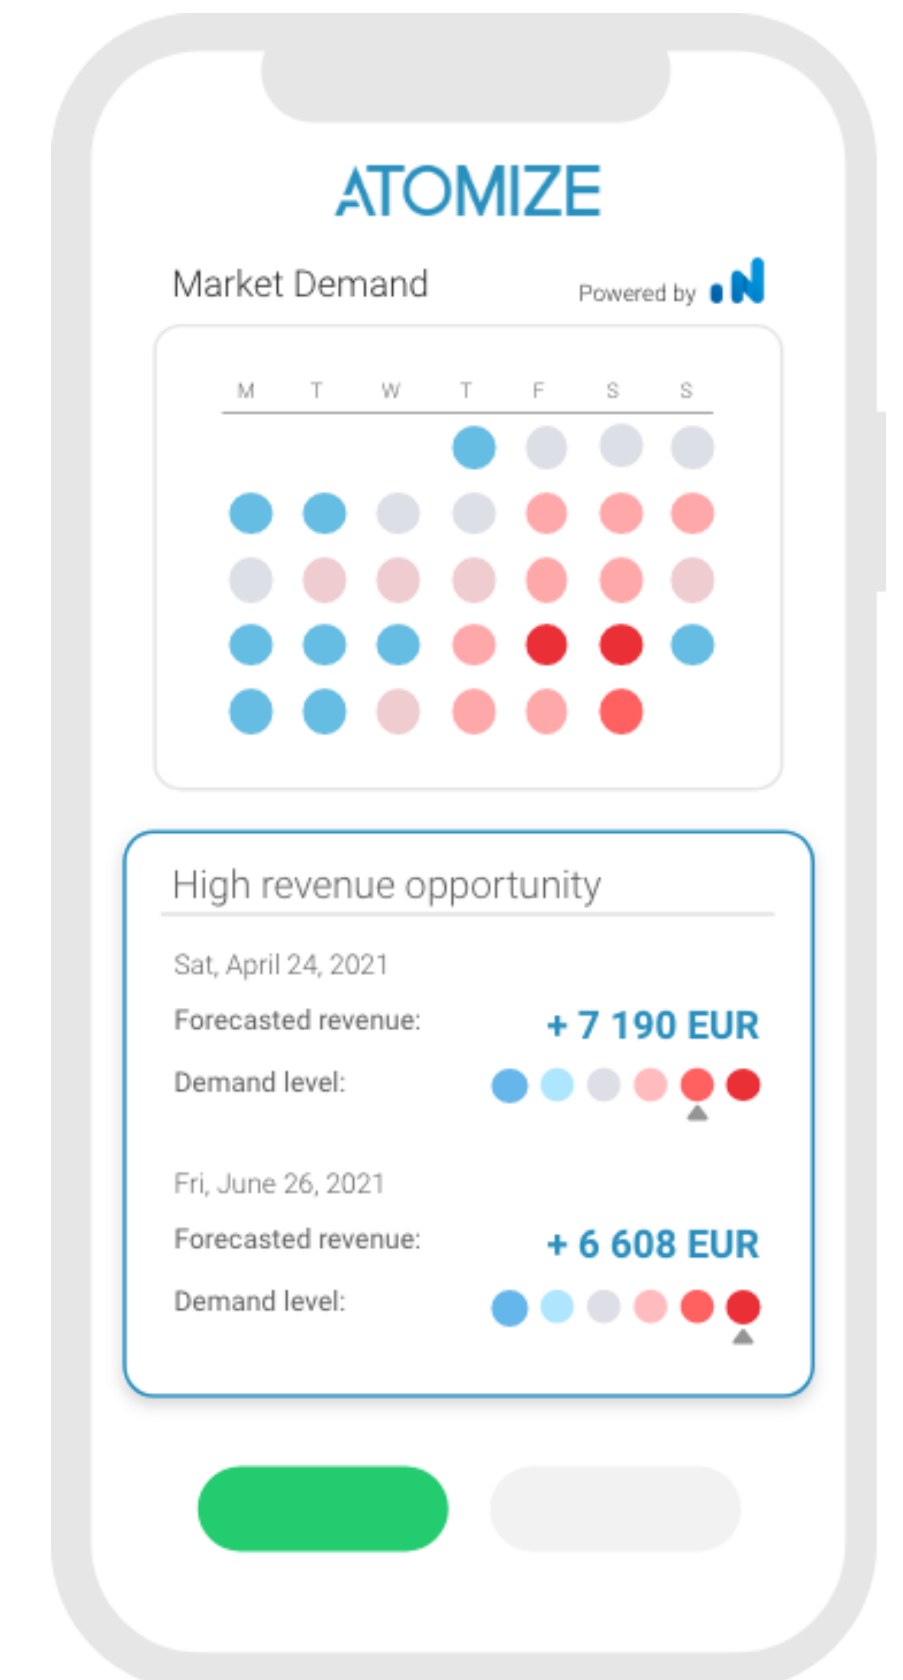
ATOMIZE

Market Demand

Powered by

M T W T F S S

High revenue opportunity

Sat, April 24, 2021

Forecasted revenue: + 7 190 EUR

Demand level:

Fri, June 26, 2021

Forecasted revenue: + 6 608 EUR

Demand level: